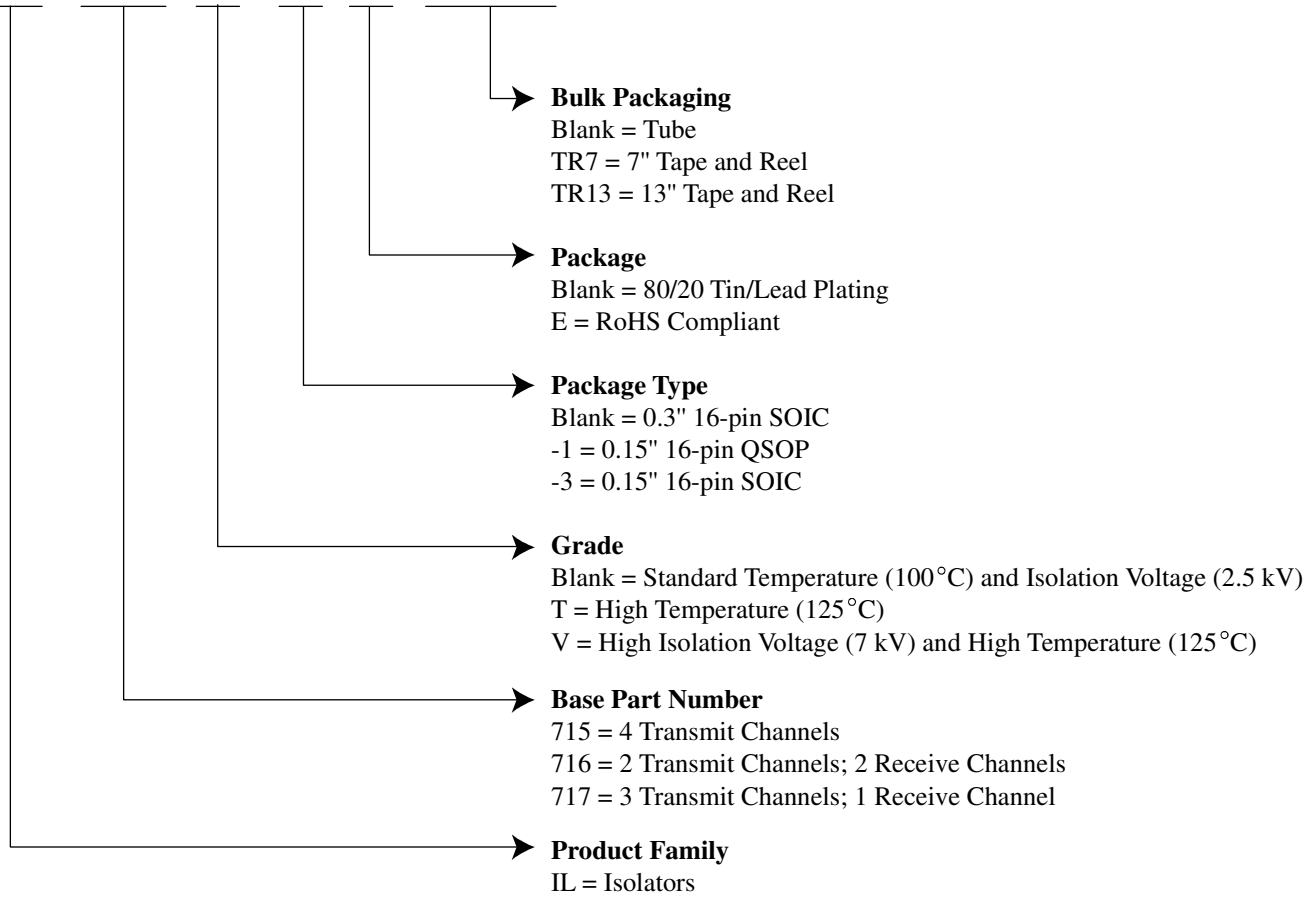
**Bulk Packaging**
Blank = Tube
TR7 = 7" Tape and Reel
TR13 = 13" Tape and Reel

**Package**
Blank = 80/20 Tin/Lead Plating
E = RoHS Compliant

**Package Type**
Blank = 0.3" 16-pin SOIC
-1 = 0.15" 16-pin QSOP
-3 = 0.15" 16-pin SOIC

**Grade**
Blank = Standard Temperature (100°C) and Isolation Voltage (2.5 kV)
T = High Temperature (125°C)
V = High Isolation Voltage (7 kV) and High Temperature (125°C)

**Base Part Number**
715 = 4 Transmit Channels
716 = 2 Transmit Channels; 2 Receive Channels
717 = 3 Transmit Channels; 1 Receive Channel

**Product Family**
IL = Isolators